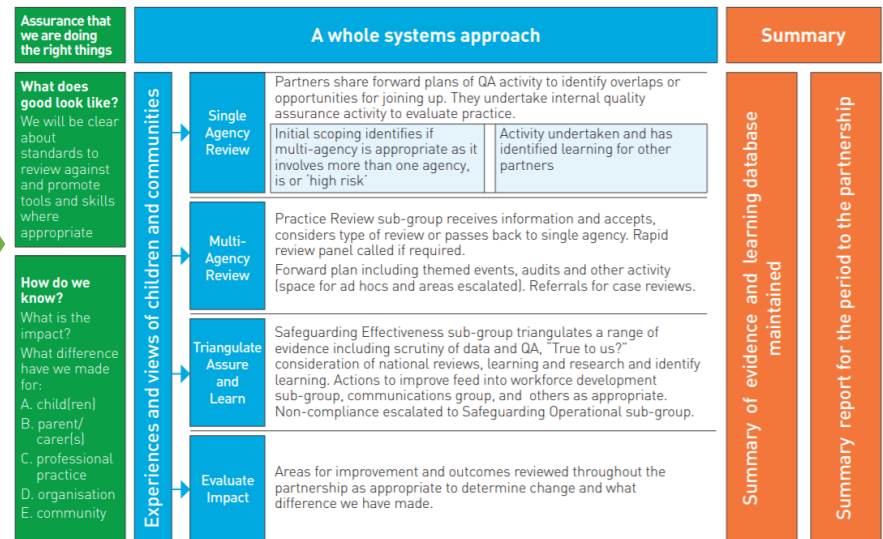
Assurance that we are doing the right things

A whole systems approach

Summary

What does good look like?
We will be clear about standards to review against and promote tools and skills where appropriate

How do we know?
What is the impact?
What difference have we made for:
A. child(ren)
B. parent/carer(s)
C. professional practice
D. organisation
E. community

Experiences and views of children and communities

Single Agency Review

Partners share forward plans of QA activity to identify overlaps or opportunities for joining up. They undertake internal quality assurance activity to evaluate practice.

Initial scoping identifies if multi-agency is appropriate as it involves more than one agency, is or 'high risk'

Activity undertaken and has identified learning for other partners

Multi-Agency Review

Practice Review sub-group receives information and accepts, considers type of review or passes back to single agency. Rapid review panel called if required.

Forward plan including themed events, audits and other activity (space for ad hocs and areas escalated). Referrals for case reviews.

Triangulate Assure and Learn

Safeguarding Effectiveness sub-group triangulates a range of evidence including scrutiny of data and QA, "True to us?" consideration of national reviews, learning and research and identify learning. Actions to improve feed into workforce development sub-group, communications group, and others as appropriate. Non-compliance escalated to Safeguarding Operational sub-group.

Evaluate Impact

Areas for improvement and outcomes reviewed throughout the partnership as appropriate to determine change and what difference we have made.

Summary of evidence and learning database maintained

Summary report for the period to the partnership